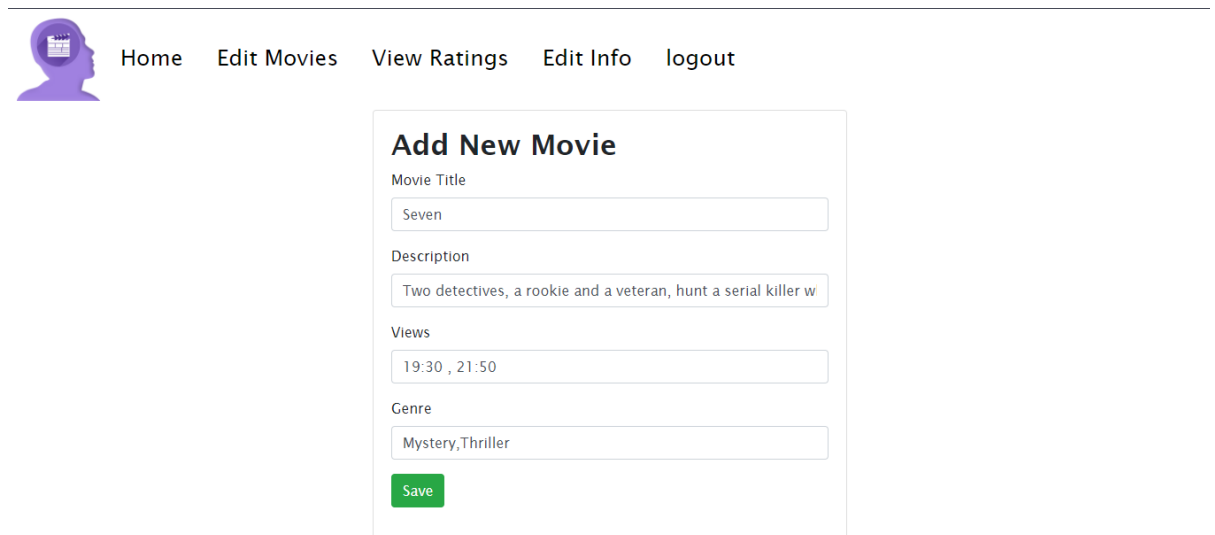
Home Edit Movies View Ratings Edit Info logout

Add New Movie

Movie Title

Seven

Description

Two detectives, a rookie and a veteran, hunt a serial killer w

Views

19:30 , 21:50

Genre

Mystery,Thriller

Save